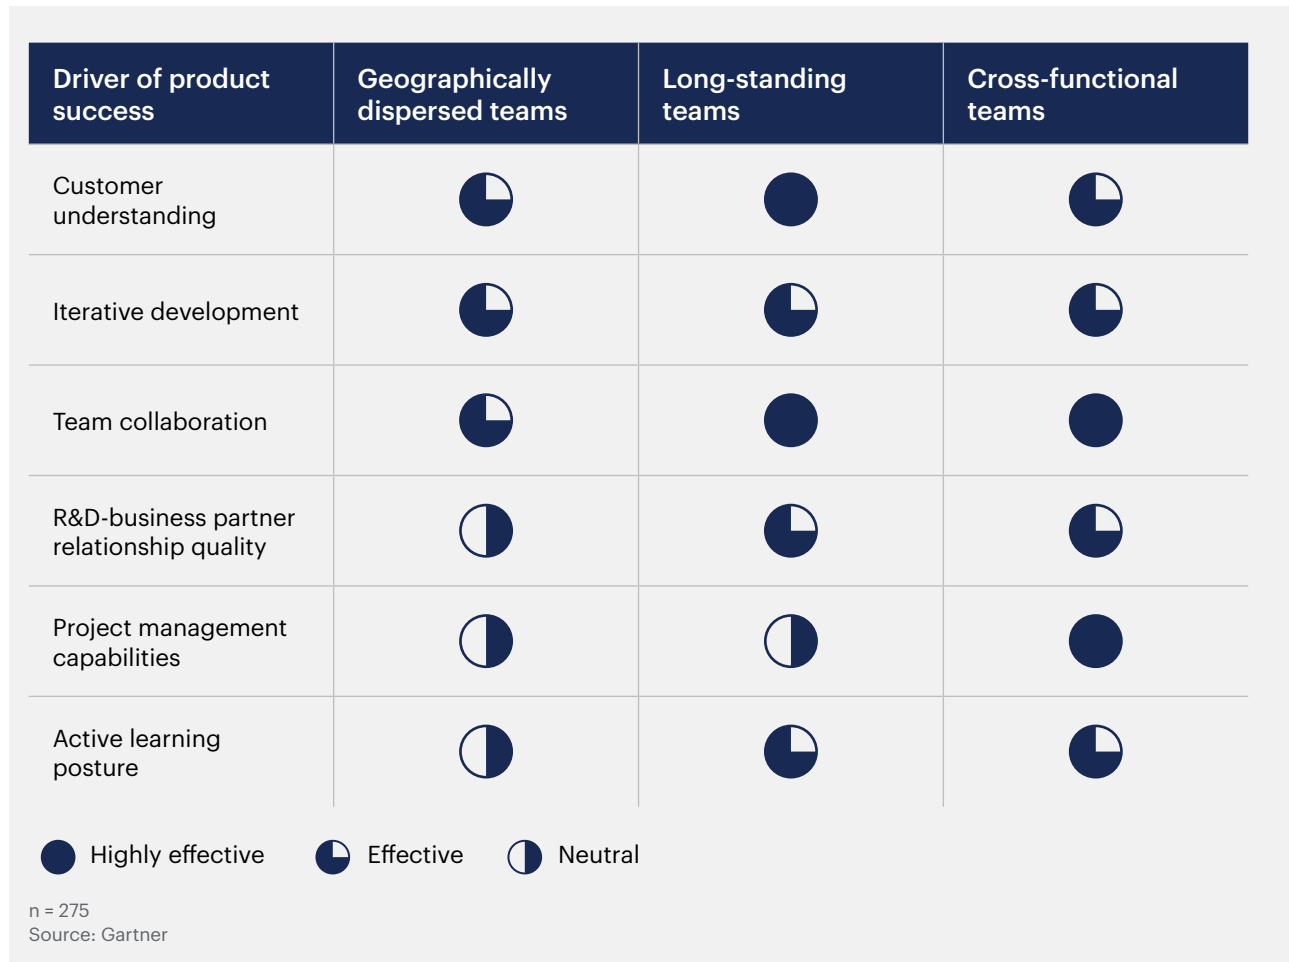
| Driver of product success | Geographically dispersed teams | Long-standing teams | Cross-functional teams |
|---|---|---|---|
| Customer understanding | Effective | Highly effective | Effective |
| Iterative development | Effective | Effective | Effective |
| Team collaboration | Effective | Highly effective | Highly effective |
| R&D-business partner relationship quality | Neutral | Effective | Effective |
| Project management capabilities | Neutral | Neutral | Highly effective |
| Active learning posture | Neutral | Effective | Effective |

Highly effective Effective Neutral

n = 275
Source: Gartner